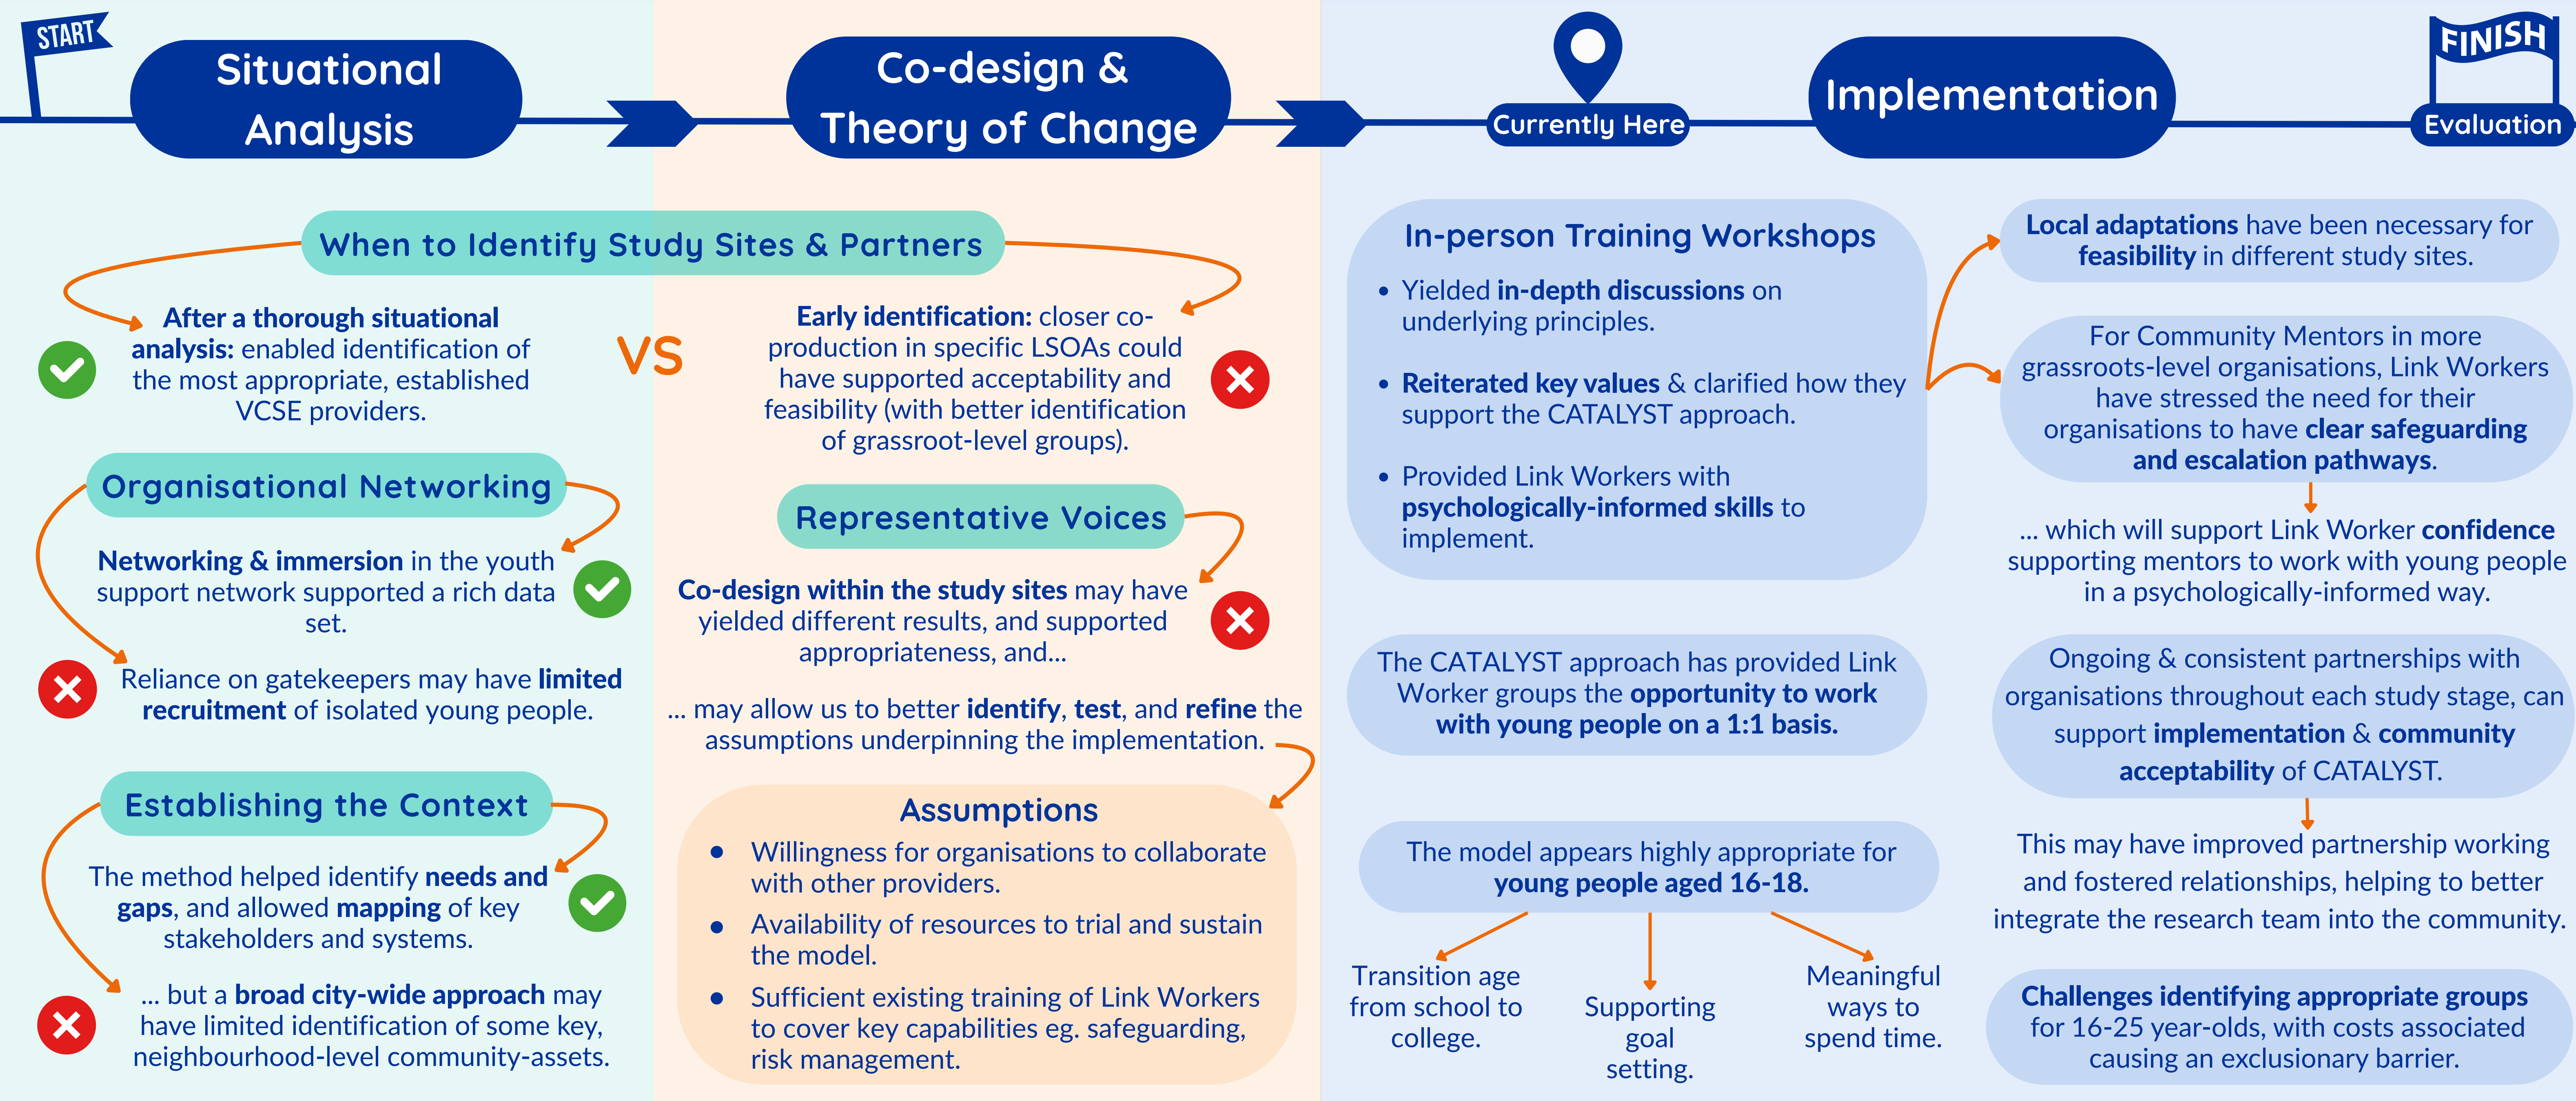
START

Situational Analysis

Co-design & Theory of Change

Currently Here

Implementation

FINISH

Evaluation

When to Identify Study Sites & Partners

After a thorough situational analysis: enabled identification of the most appropriate, established VCSE providers.

VS

Early identification: closer co-production in specific LSOAs could have supported acceptability and feasibility (with better identification of grassroot-level groups).

Organisational Networking

Networking & immersion in the youth support network supported a rich data set.

Reliance on gatekeepers may have limited recruitment of isolated young people.

Establishing the Context

The method helped identify needs and gaps, and allowed mapping of key stakeholders and systems.

... but a broad city-wide approach may have limited identification of some key, neighbourhood-level community-assets.

Representative Voices

Co-design within the study sites may have yielded different results, and supported appropriateness, and...

... may allow us to better identify, test, and refine the assumptions underpinning the implementation.

Assumptions

- Willingness for organisations to collaborate with other providers.
- Availability of resources to trial and sustain the model.
- Sufficient existing training of Link Workers to cover key capabilities eg. safeguarding, risk management.

In-person Training Workshops

- Yielded in-depth discussions on underlying principles.
- Reiterated key values & clarified how they support the CATALYST approach.
- Provided Link Workers with psychologically-informed skills to implement.

The CATALYST approach has provided Link Worker groups the opportunity to work with young people on a 1:1 basis.

The model appears highly appropriate for young people aged 16-18.

Transition age from school to college.

Supporting goal setting.

Meaningful ways to spend time.

Local adaptations have been necessary for feasibility in different study sites.

For Community Mentors in more grassroots-level organisations, Link Workers have stressed the need for their organisations to have clear safeguarding and escalation pathways.

... which will support Link Worker confidence supporting mentors to work with young people in a psychologically-informed way.

Ongoing & consistent partnerships with organisations throughout each study stage, can support implementation & community acceptability of CATALYST.

This may have improved partnership working and fostered relationships, helping to better integrate the research team into the community.

Challenges identifying appropriate groups for 16-25 year-olds, with costs associated causing an exclusionary barrier.